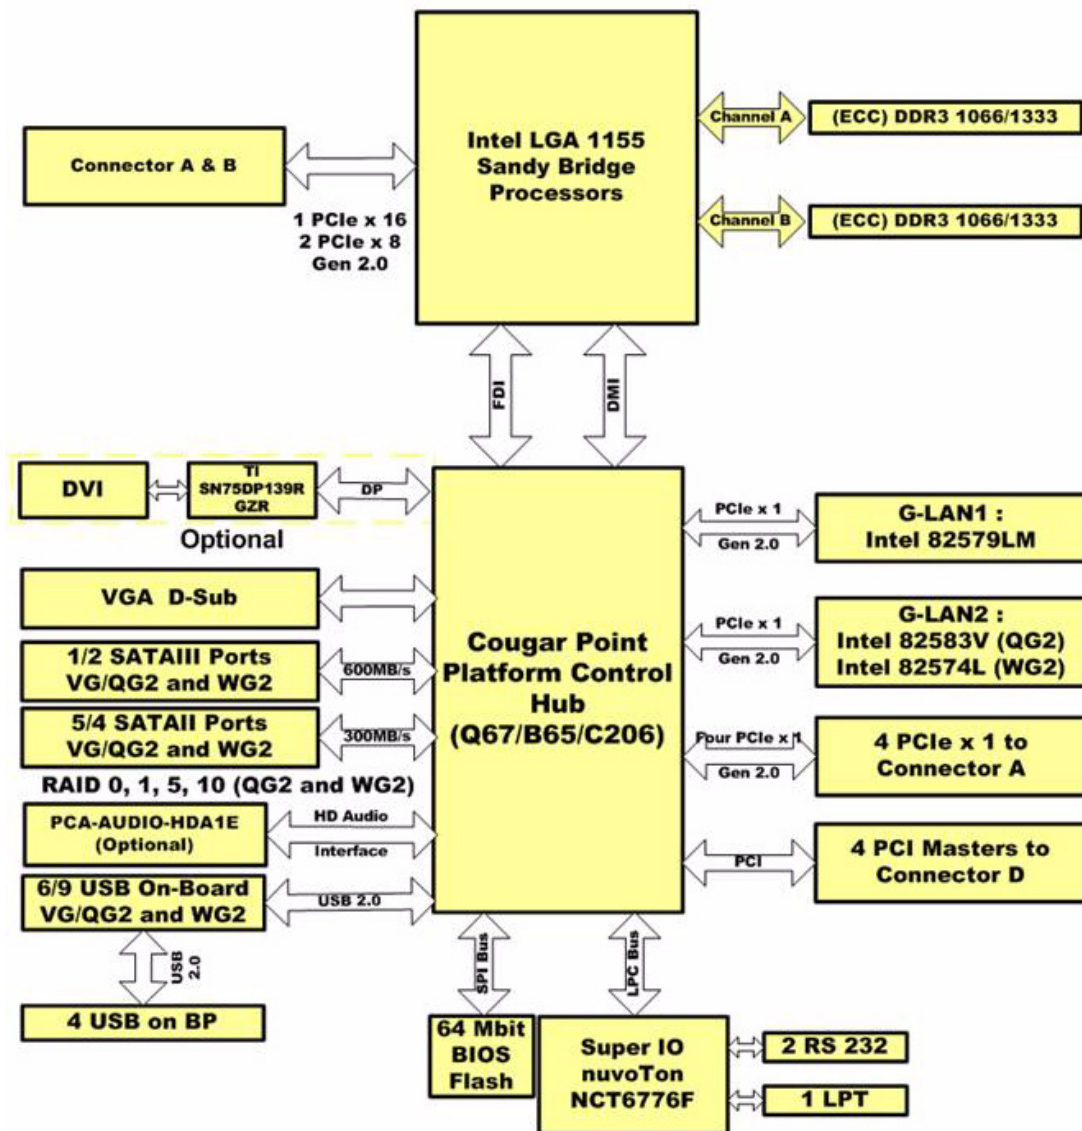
Intel LGA 1155 Sandy Bridge Processors

Connector A & B

1 PCIe x 16
2 PCIe x 8
Gen 2.0

Channel A

(ECC) DDR3 1066/1333

Channel B

(ECC) DDR3 1066/1333

FDI

DMI

DVI

TI SN75DP139R GZR

DP

Optional

Cougar Point Platform Control Hub (Q67/B65/C206)

PCIe x 1

Gen 2.0

G-LAN1 : Intel 82579LM

VGA D-Sub

PCIe x 1

Gen 2.0

G-LAN2 : Intel 82583V (QG2) Intel 82574L (WG2)

1/2 SATAIII Ports VG/QG2 and WG2

600MB/s

5/4 SATAII Ports VG/QG2 and WG2

300MB/s

Four PCIe x 1

Gen 2.0

4 PCIe x 1 to Connector A

RAID 0, 1, 5, 10 (QG2 and WG2)

PCA-AUDIO-HDA1E (Optional)

HD Audio

Interface

PCI

4 PCI Masters to Connector D

6/9 USB On-Board VG/QG2 and WG2

USB 2.0

USB 2.0

SPI Bus

LPC Bus

4 USB on BP

64 Mbit BIOS Flash

Super IO nuvoTon NCT6776F

2 RS 232

1 LPT